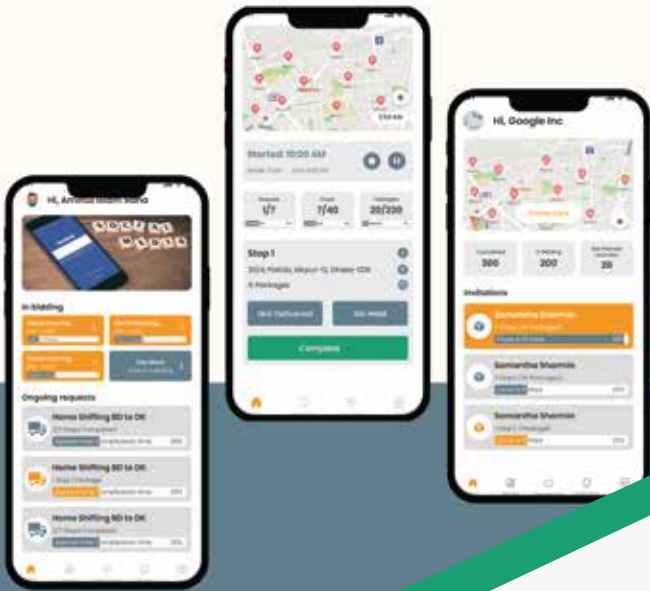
Hi, Arman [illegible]

In bidding

See more

Ongoing requests

Home Shifting BD to DK

Home Shifting BD to DK

1 Stop (1 Package)

Home Shifting BD to DK

Started: 10:00 AM

1/7

7/40

20/200

Stop 1

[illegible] Mirpur-12, Dhaka-1216

5 Packages

Not Delivered

Delivered

Complete

Hi, Google Inc

300

200

20

Invitations

Samantha Shermin

Samantha Shermin

Samantha Shermin